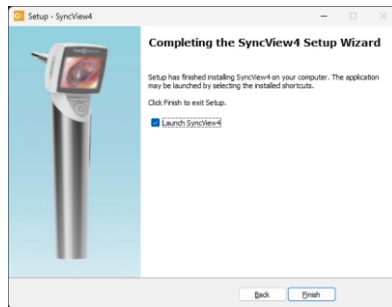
Setup - SyncView4

Completing the SyncView4 Setup Wizard

Setup has finished installing SyncView4 on your computer. The application may be launched by selecting the installed shortcuts.

Click Finish to exit Setup.

Launch SyncView4

Back

Finish